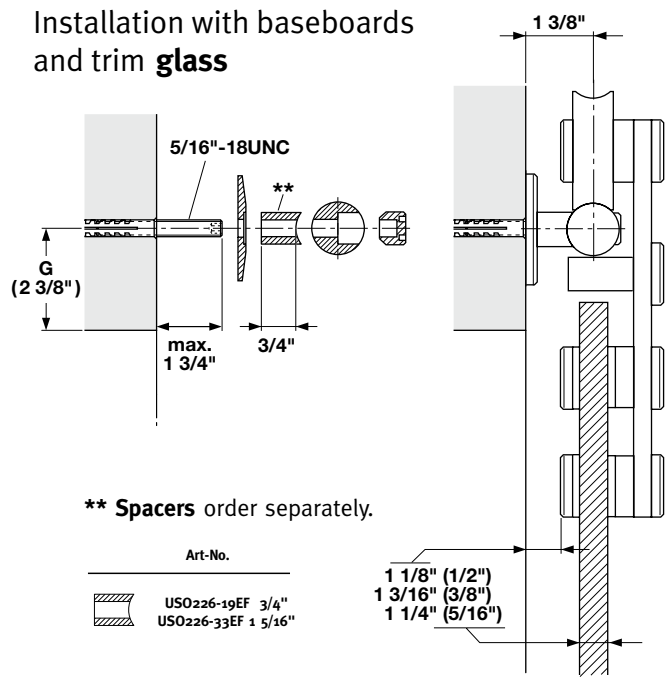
Installation with baseboards and trim **glass**

1 3/8"

5/16"-18UNC

**

G (2 3/8")

max. 1 3/4"

3/4"

** **Spacers** order separately.

Art-No.

USO226-19EF 3/4"
USO226-33EF 1 5/16"

1 1/8" (1/2")
1 3/16" (3/8")
1 1/4" (5/16")